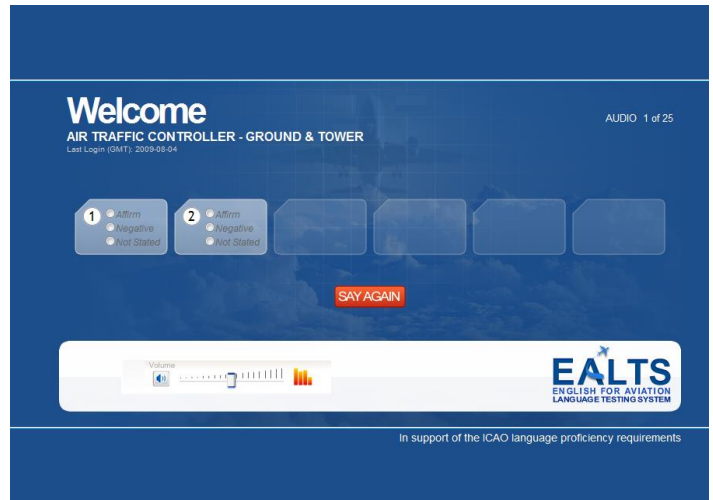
Welcome
AIR TRAFFIC CONTROLLER - GROUND & TOWER
Last Login (GMT): 2009-08-04

AUDIO 1 of 25

1 Affirm
Negative
Not Stated

2 Affirm
Negative
Not Stated

SAY AGAIN

Volume

EALTS
ENGLISH FOR AVIATION
LANGUAGE TESTING SYSTEM

In support of the ICAO language proficiency requirements